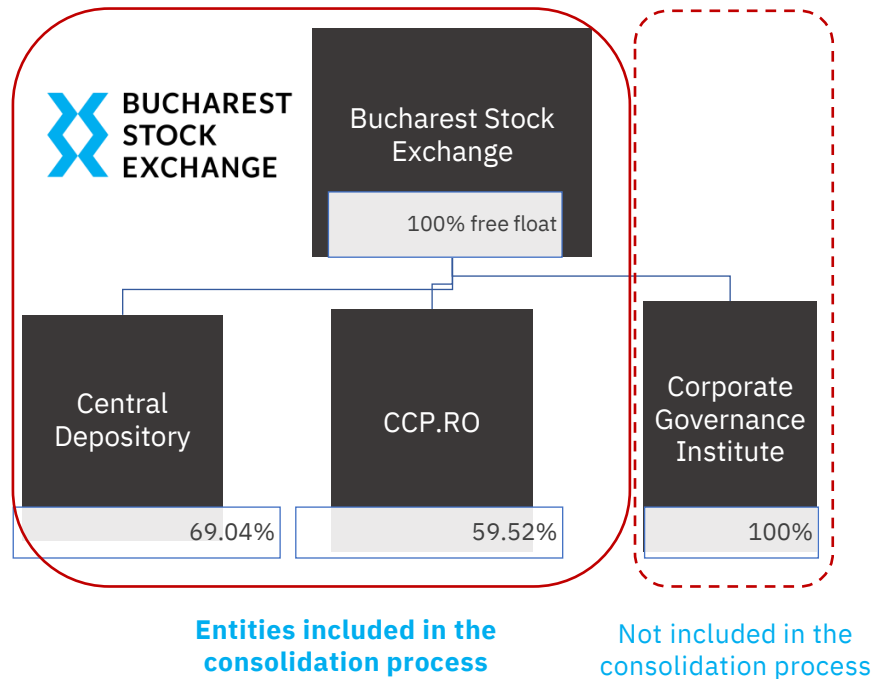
BUCHAREST STOCK EXCHANGE

Bucharest Stock Exchange

100% free float

Central Depository

69.04%

CCP.RO

59.52%

Corporate Governance Institute

100%

Entities included in the consolidation process

Not included in the consolidation process